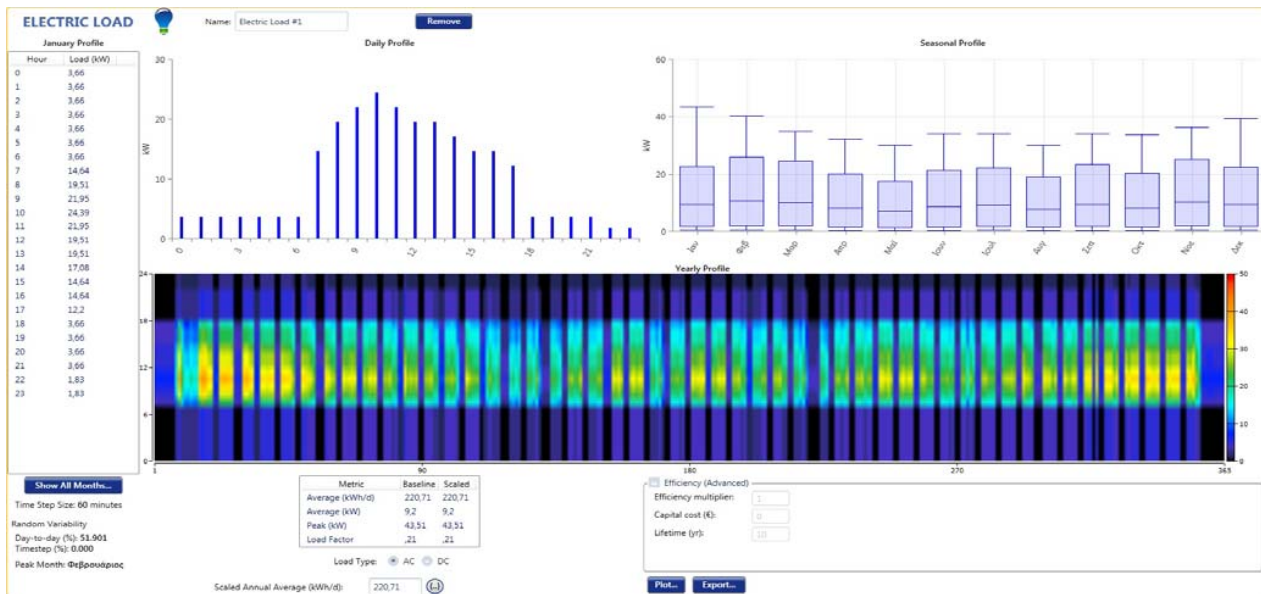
ELECTRIC LOAD

Name: Electric Load #1

Remove

January Profile

| Hour | Load (kW) |
|---|---|
| 0 | 3,66 |
| 1 | 3,66 |
| 2 | 3,66 |
| 3 | 3,66 |
| 4 | 3,66 |
| 5 | 3,66 |
| 6 | 3,66 |
| 7 | 14,64 |
| 8 | 19,51 |
| 9 | 21,95 |
| 10 | 24,39 |
| 11 | 21,95 |
| 12 | 19,51 |
| 13 | 19,51 |
| 14 | 17,08 |
| 15 | 14,64 |
| 16 | 14,64 |
| 17 | 12,2 |
| 18 | 3,66 |
| 19 | 3,66 |
| 20 | 3,66 |
| 21 | 3,66 |
| 22 | 1,83 |
| 23 | 1,83 |

Daily Profile

30
20
10
0
kW
0 3 6 9 12 15 18 21

Seasonal Profile

60
40
20
0
kW
Ιαν Φεβ Μαρ Απρ Μαϊ Ιουν Ιουλ Αυγ Σεπ Οκτ Νοε Δεκ

Yearly Profile

24
18
12
6
0
1 90 180 270 365
50
40
30
20
10
0

Show All Months...

Time Step Size: 60 minutes

Random Variability

Day-to-day (%): 51.901
Timestep (%): 0.000

Peak Month: Φεβρουάριος

| Metric | Baseline | Scaled |
|---|---|---|
| Average (kWh/d) | 220,71 | 220,71 |
| Average (kW) | 9,2 | 9,2 |
| Peak (kW) | 43,51 | 43,51 |
| Load Factor | ,21 | ,21 |

Load Type: AC DC

Scaled Annual Average (kWh/d): 220,71

Efficiency (Advanced)

Efficiency multiplier: 1

Capital cost (€): 0

Lifetime (yr): 10

Plot... Export...